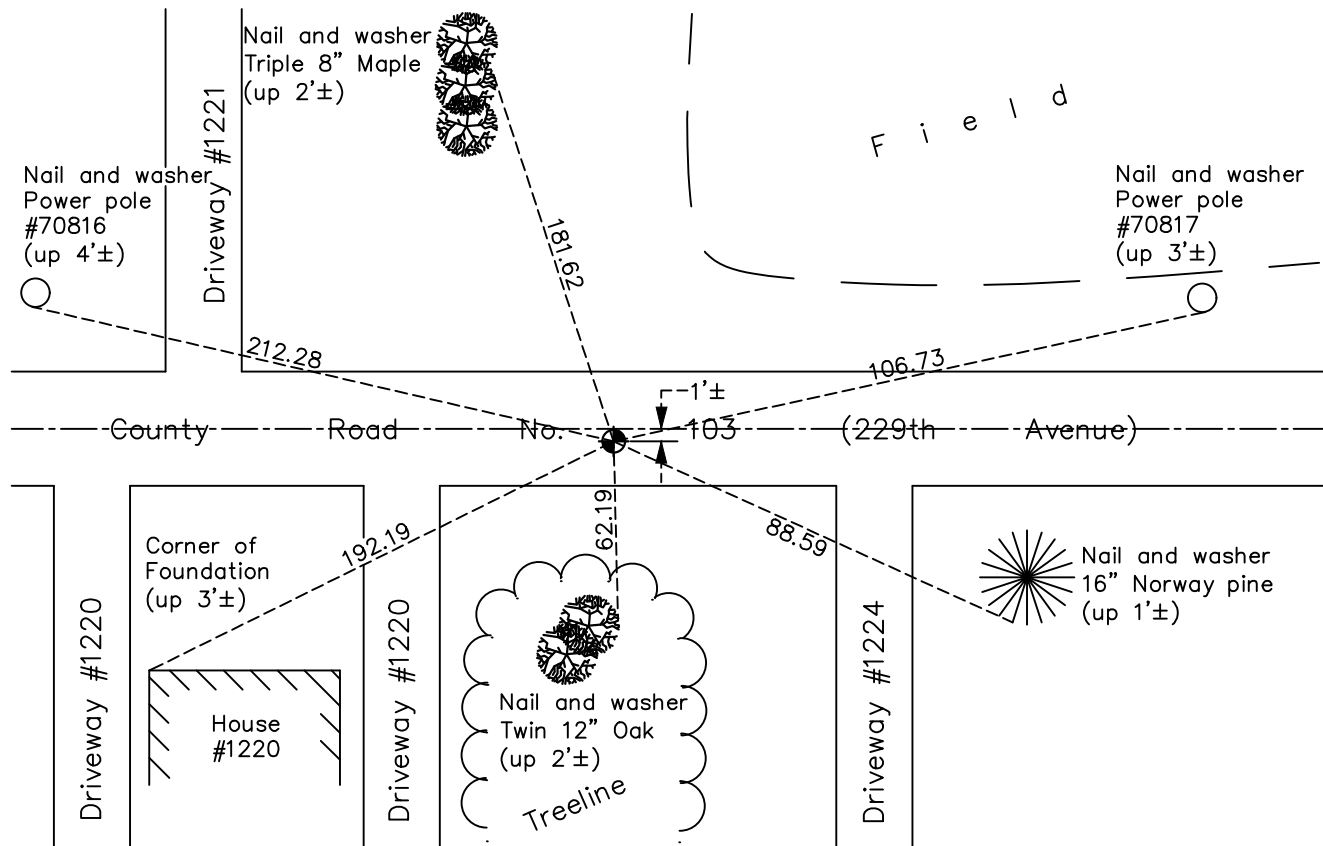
Nail and washer
Triple 8" Maple
(up 2'±)

Driveway #1221

Field

Nail and washer
Power pole
#70816
(up 4'±)

181.62

Nail and washer
Power pole
#70817
(up 3'±)

212.28

106.73

1'±

County Road No. 103 (229th Avenue)

192.19

62.19

88.59

Corner of
Foundation
(up 3'±)

Nail and washer
16" Norway pine
(up 1'±)

Driveway #1220

Driveway #1220

Driveway #1224

House
#1220

Nail and washer
Twin 12" Oak
(up 2'±)

Treeline